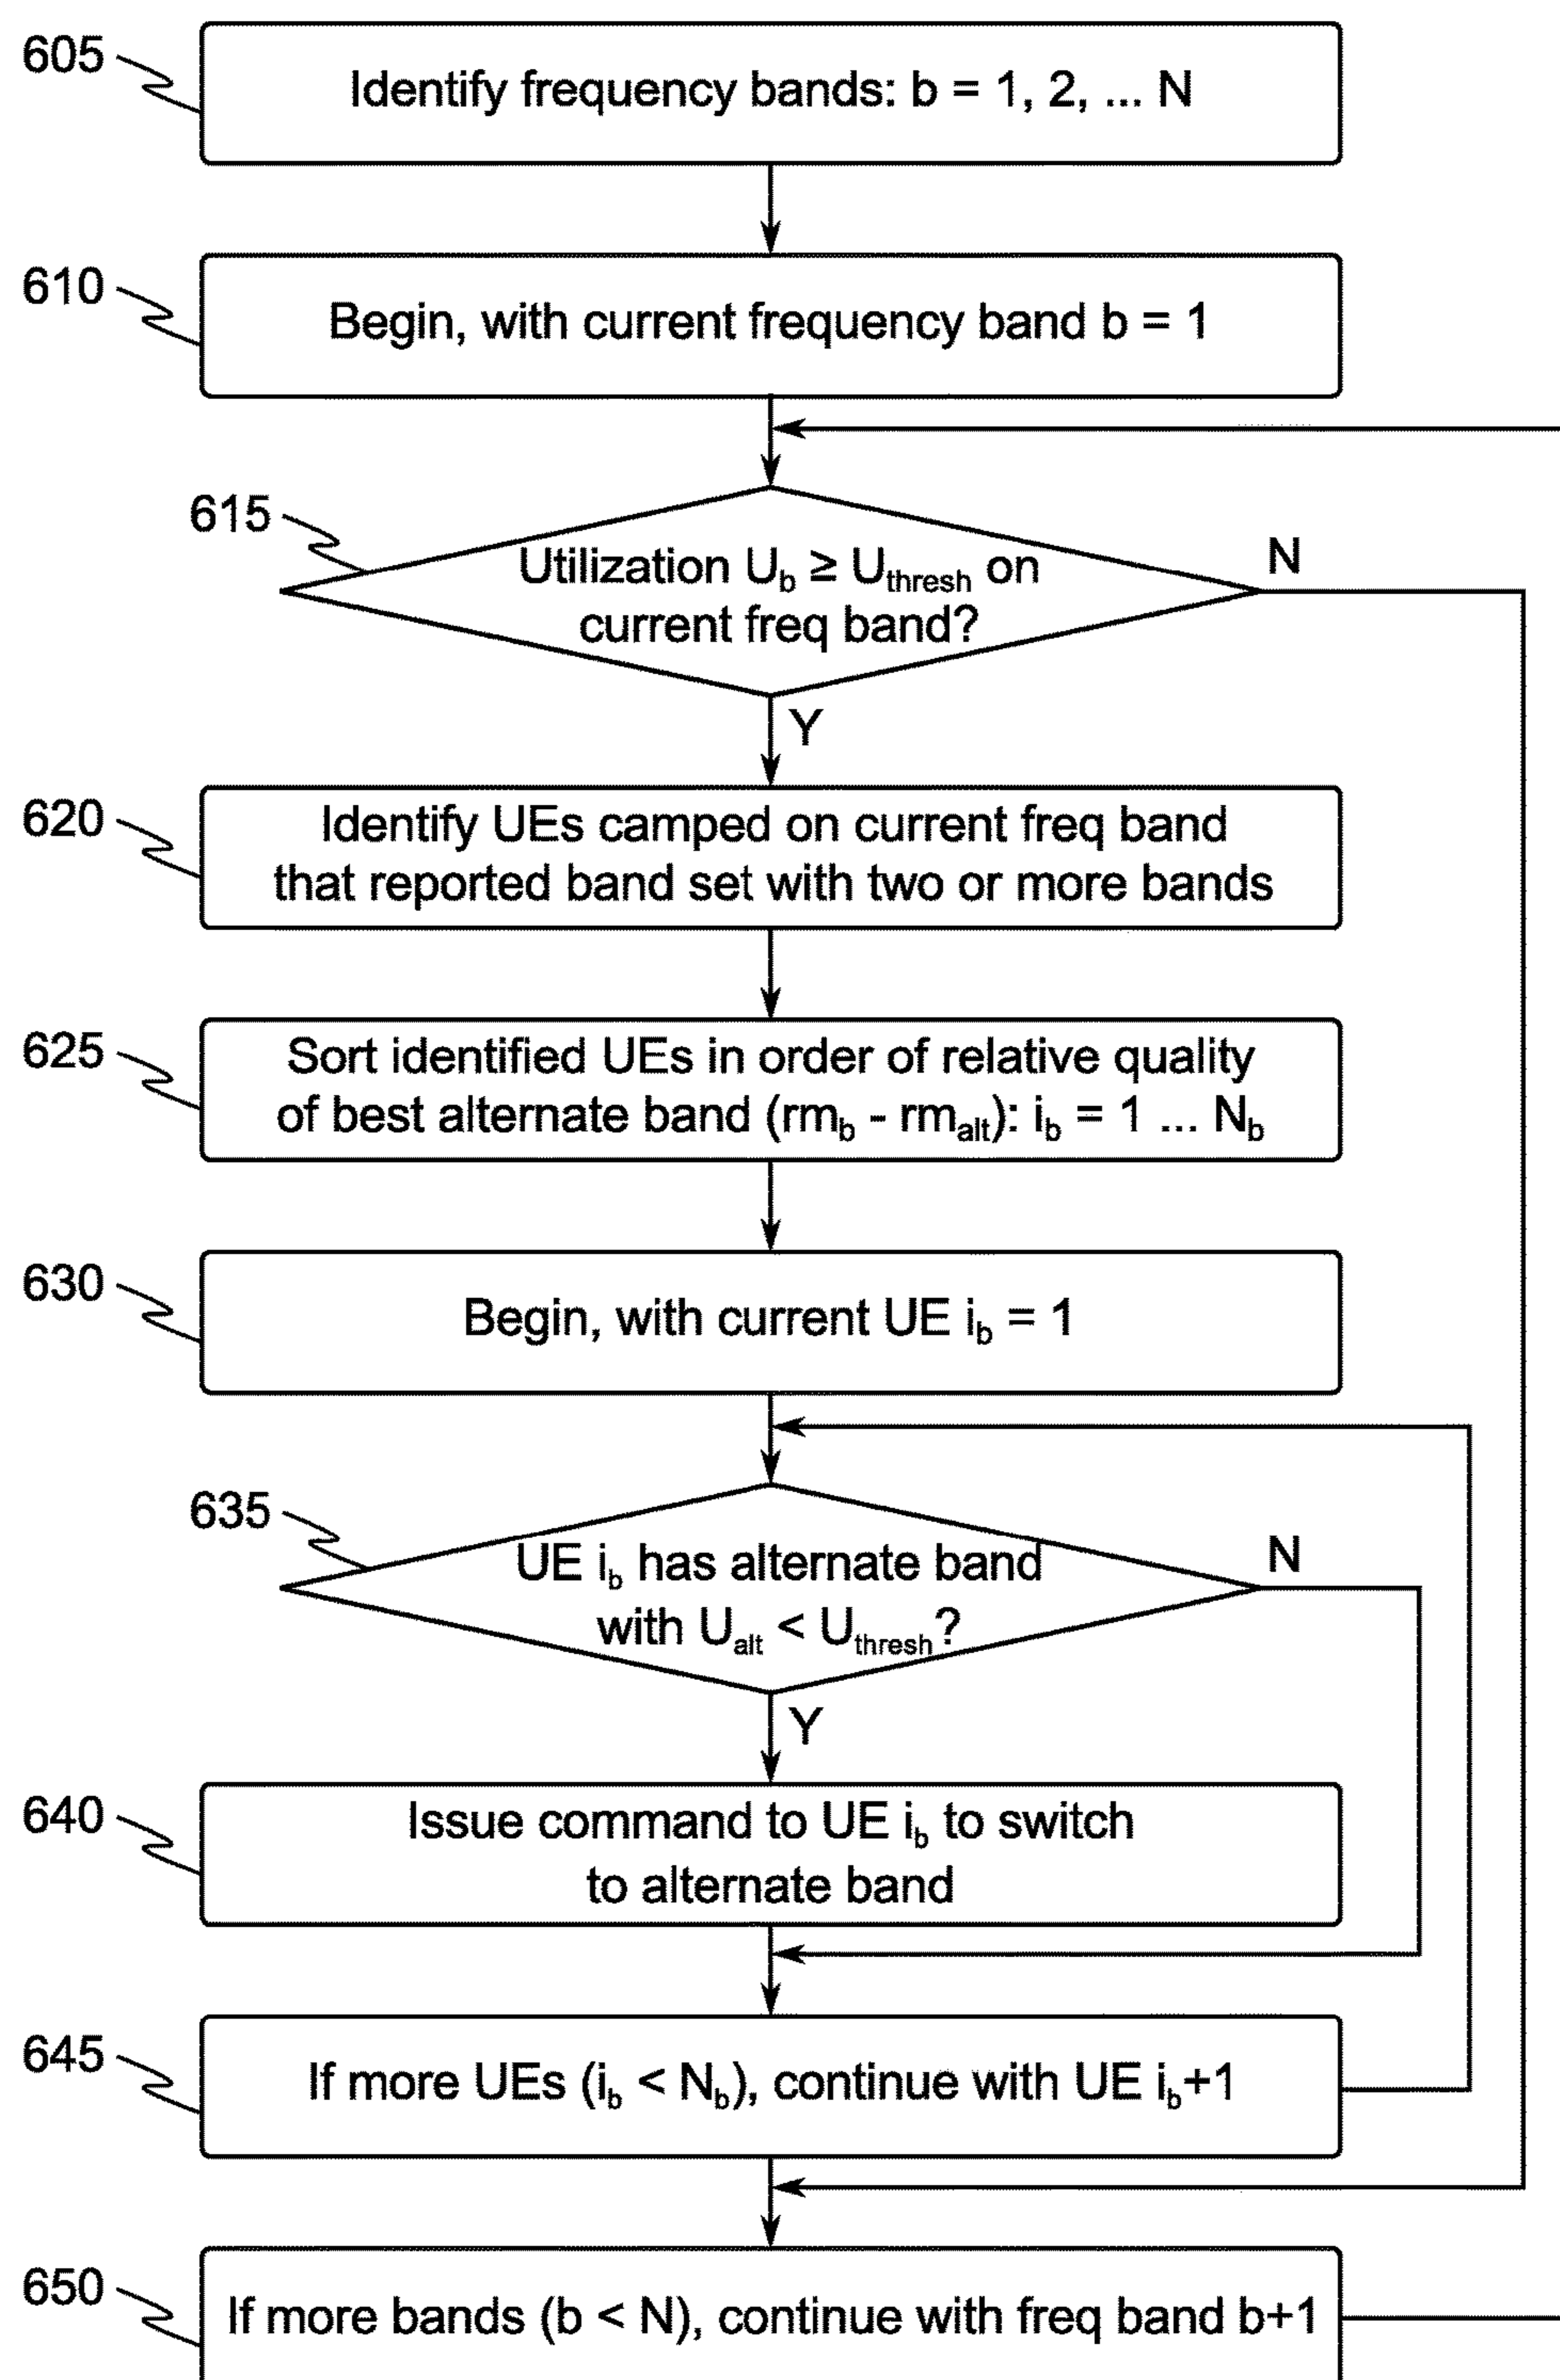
605
Identify frequency bands: b = 1, 2, ... N

610
Begin, with current frequency band b = 1

615
Utilization $U_b \geq U_{thresh}$ on current freq band?
N
Y

620
Identify UEs camped on current freq band that reported band set with two or more bands

625
Sort identified UEs in order of relative quality of best alternate band ($rm_b$ - $rm_{alt}$): $i_b$ = 1 ... $N_b$

630
Begin, with current UE $i_b$ = 1

635
UE $i_b$ has alternate band with $U_{alt} < U_{thresh}$?
N
Y

640
Issue command to UE $i_b$ to switch to alternate band

645
If more UEs ($i_b < N_b$), continue with UE $i_b$+1

650
If more bands (b < N), continue with freq band b+1